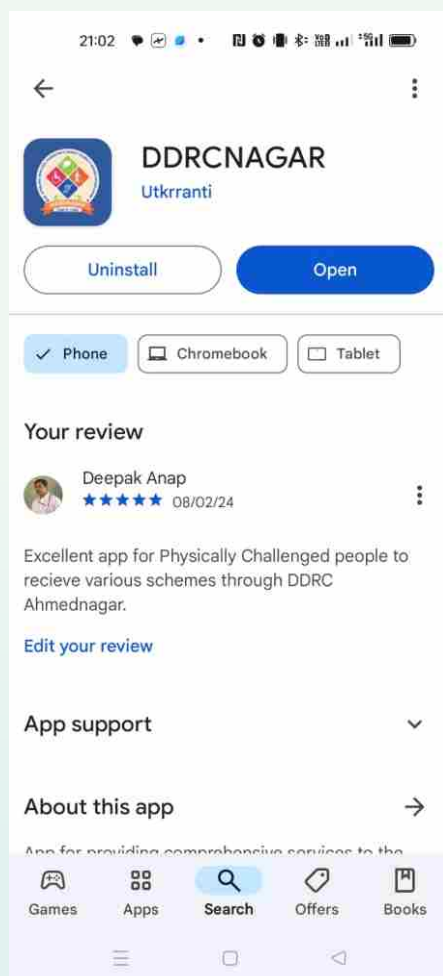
21:02

DDRCNAGAR
Utkrranti

Uninstall
Open

Phone
Chromebook
Tablet

Your review

Deepak Anap
★★★★★ 08/02/24

Excellent app for Physically Challenged people to recieve various schemes through DDRC Ahmednagar.

Edit your review

App support

About this app

App for providing comprehensive services to the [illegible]

Games
Apps
Search
Offers
Books